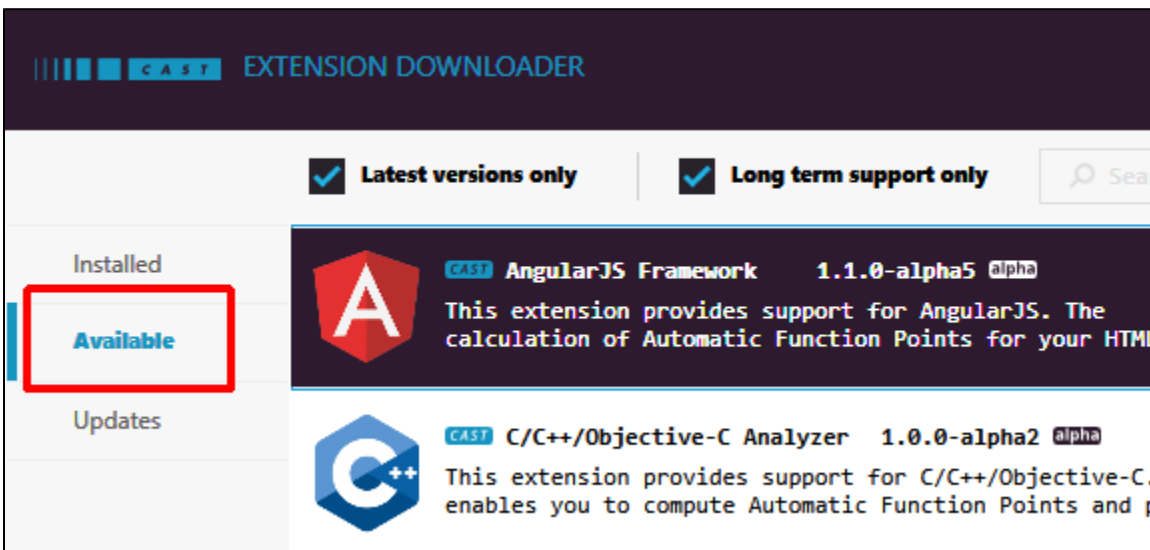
CAST EXTENSION DOWNLOADER

Latest versions only

Long term support only

Sea

Installed

Available

Updates

CAST AngularJS Framework 1.1.0-alpha5 alpha

This extension provides support for AngularJS. The calculation of Automatic Function Points for your HTM

C++

CAST C/C++/Objective-C Analyzer 1.0.0-alpha2 alpha

This extension provides support for C/C++/Objective-C. enables you to compute Automatic Function Points and